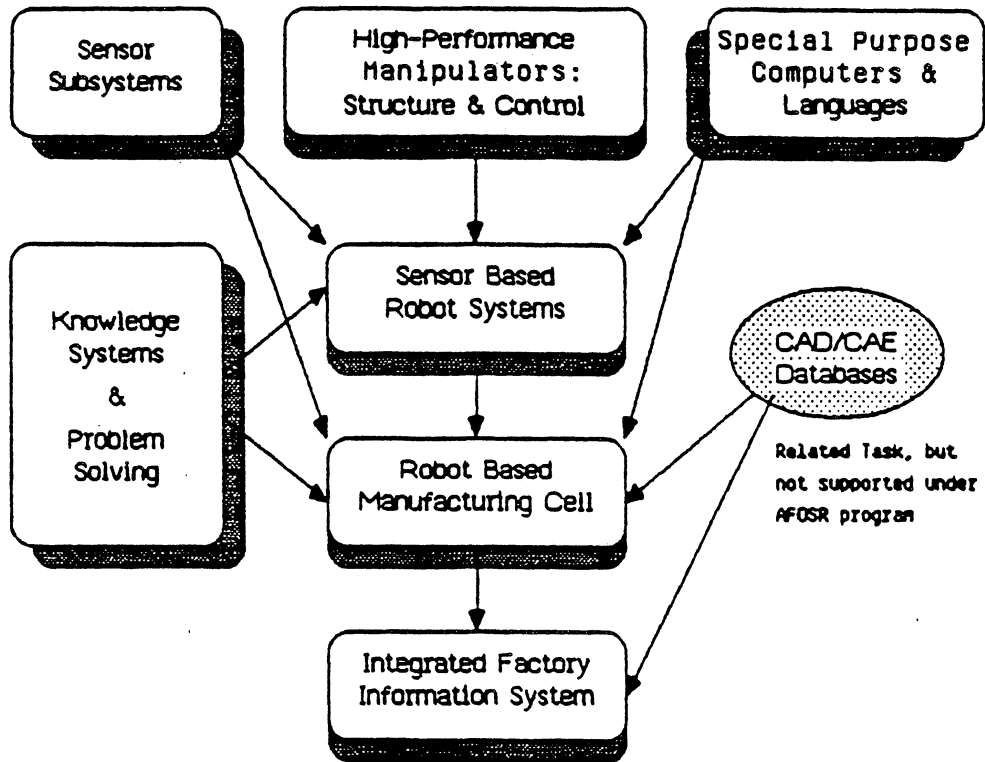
Sensor Subsystems

High-Performance Manipulators: Structure & Control

Special Purpose Computers & Languages

Knowledge Systems & Problem Solving

Sensor Based Robot Systems

CAD/CAE Databases

Related Task, but not supported under AFOSR program

Robot Based Manufacturing Cell

Integrated Factory Information System